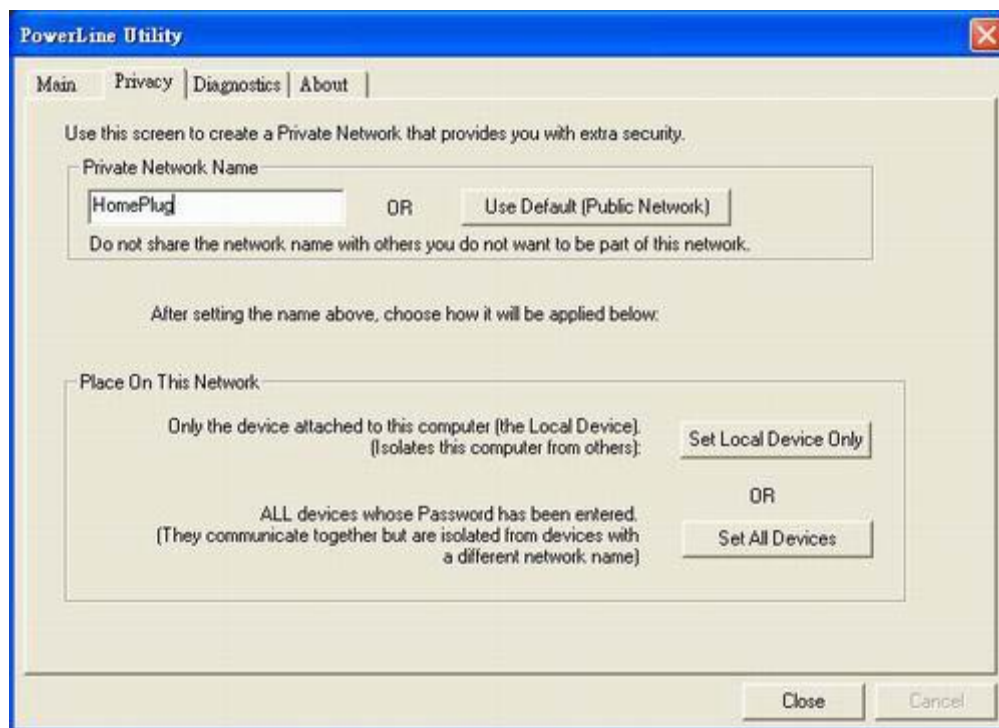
PowerLine Utility

Main | Privacy | Diagnostics | About

Use this screen to create a Private Network that provides you with extra security.

Private Network Name

HomePlug

OR

Use Default (Public Network)

Do not share the network name with others you do not want to be part of this network.

After setting the name above, choose how it will be applied below:

Place On This Network

Only the device attached to this computer (the Local Device). (Isolates this computer from others):

Set Local Device Only

OR

ALL devices whose Password has been entered. (They communicate together but are isolated from devices with a different network name)

Set All Devices

Close

Cancel